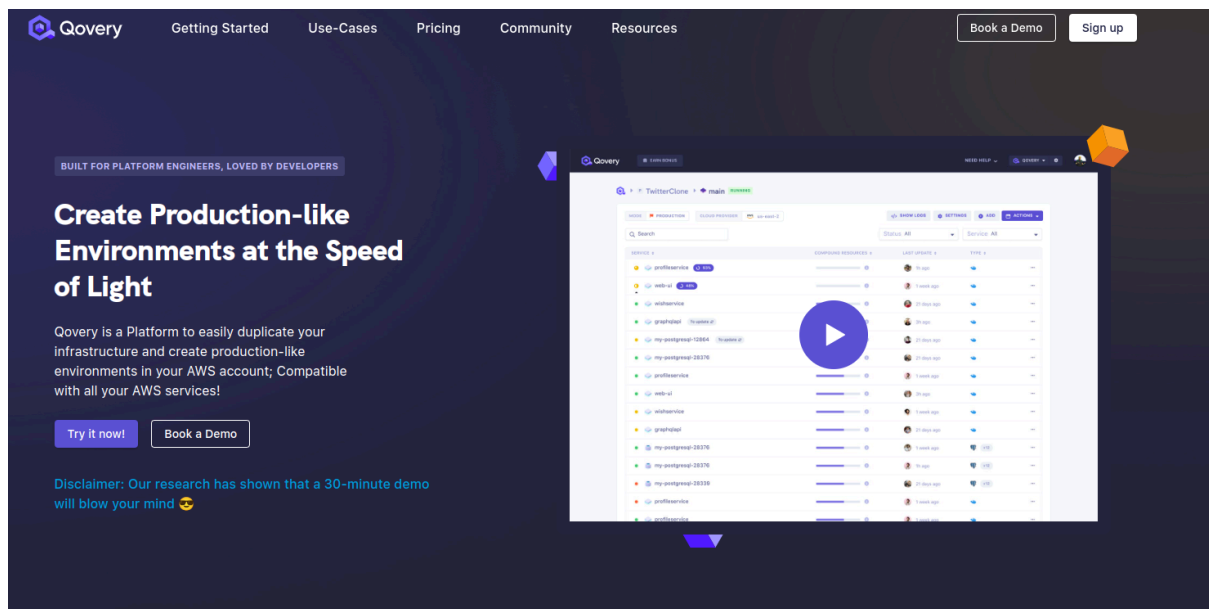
Qovery Getting Started Use-Cases Pricing Community Resources Book a Demo Sign up

BUILT FOR PLATFORM ENGINEERS, LOVED BY DEVELOPERS

Create Production-like Environments at the Speed of Light

Qovery is a Platform to easily duplicate your infrastructure and create production-like environments in your AWS account; Compatible with all your AWS services!

Try it now! Book a Demo

Disclaimer: Our research has shown that a 30-minute demo will blow your mind 😎

Qovery

TwitterClone main RUNNING

SHOW LOGS SETTINGS ADD ACTIONS

Search

Status: All Service: All

SERVICE COMPOSING RESOURCES LAST UPDATE TYPE

profileservice
web-ui
wishservice
graphqlapi
my-postgresql-12864
my-postgresql-28376
profileservice
web-ui
wishservice
graphqlapi
my-postgresql-28376
my-postgresql-28376
my-postgresql-28339
profileservice
profileservice